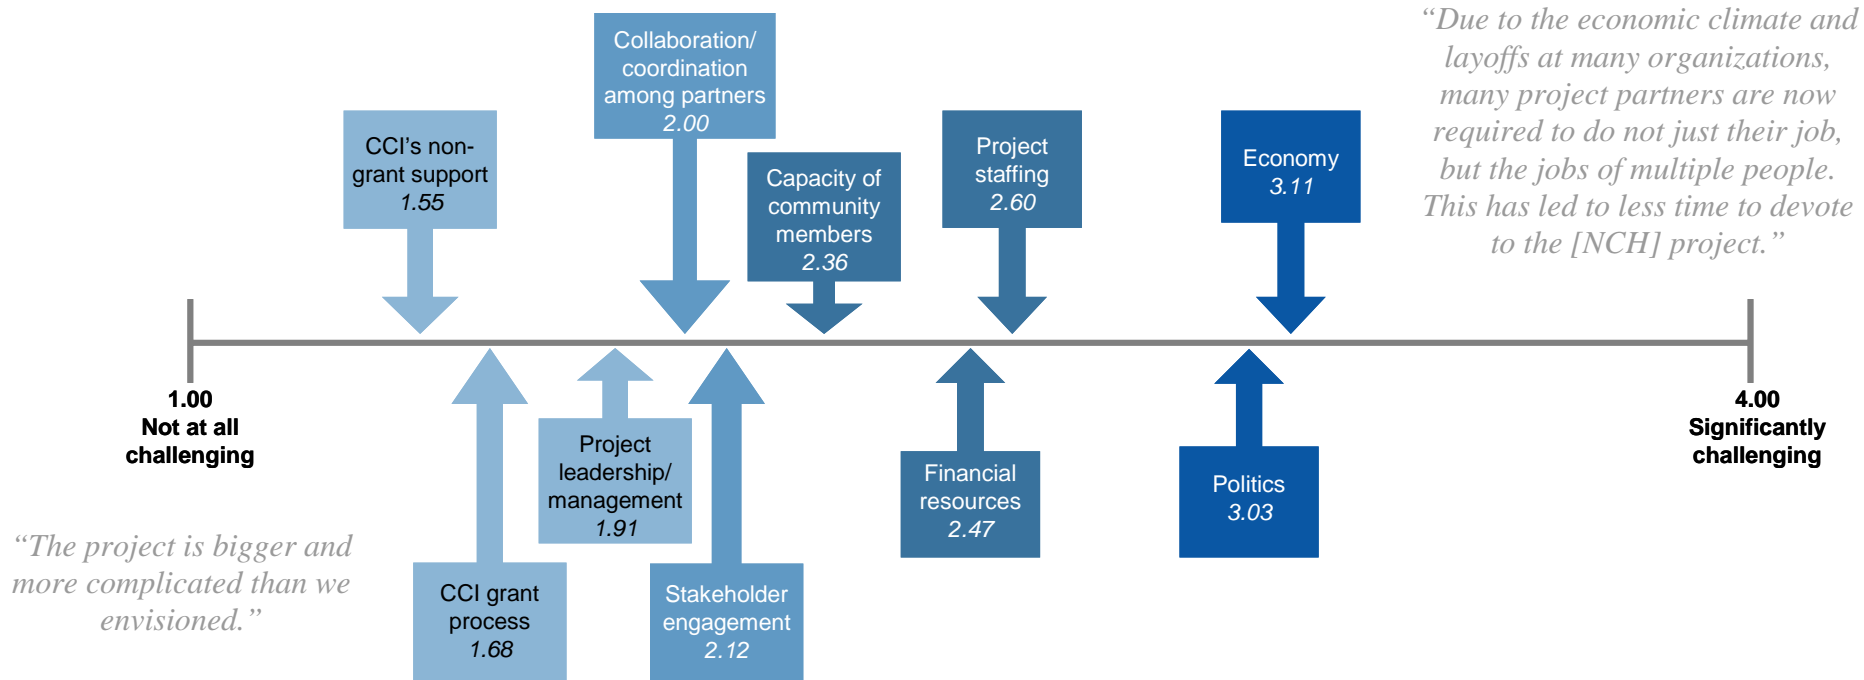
“Due to the economic climate and layoffs at many organizations, many project partners are now required to do not just their job, but the jobs of multiple people. This has led to less time to devote to the [NCH] project.”

Collaboration/ coordination among partners
2.00

CCI’s non-grant support
1.55

Capacity of community members
2.36

Project staffing
2.60

Economy
3.11

1.00
Not at all challenging

4.00
Significantly challenging

Project leadership/ management
1.91

Financial resources
2.47

Politics
3.03

“The project is bigger and more complicated than we envisioned.”

CCI grant process
1.68

Stakeholder engagement
2.12